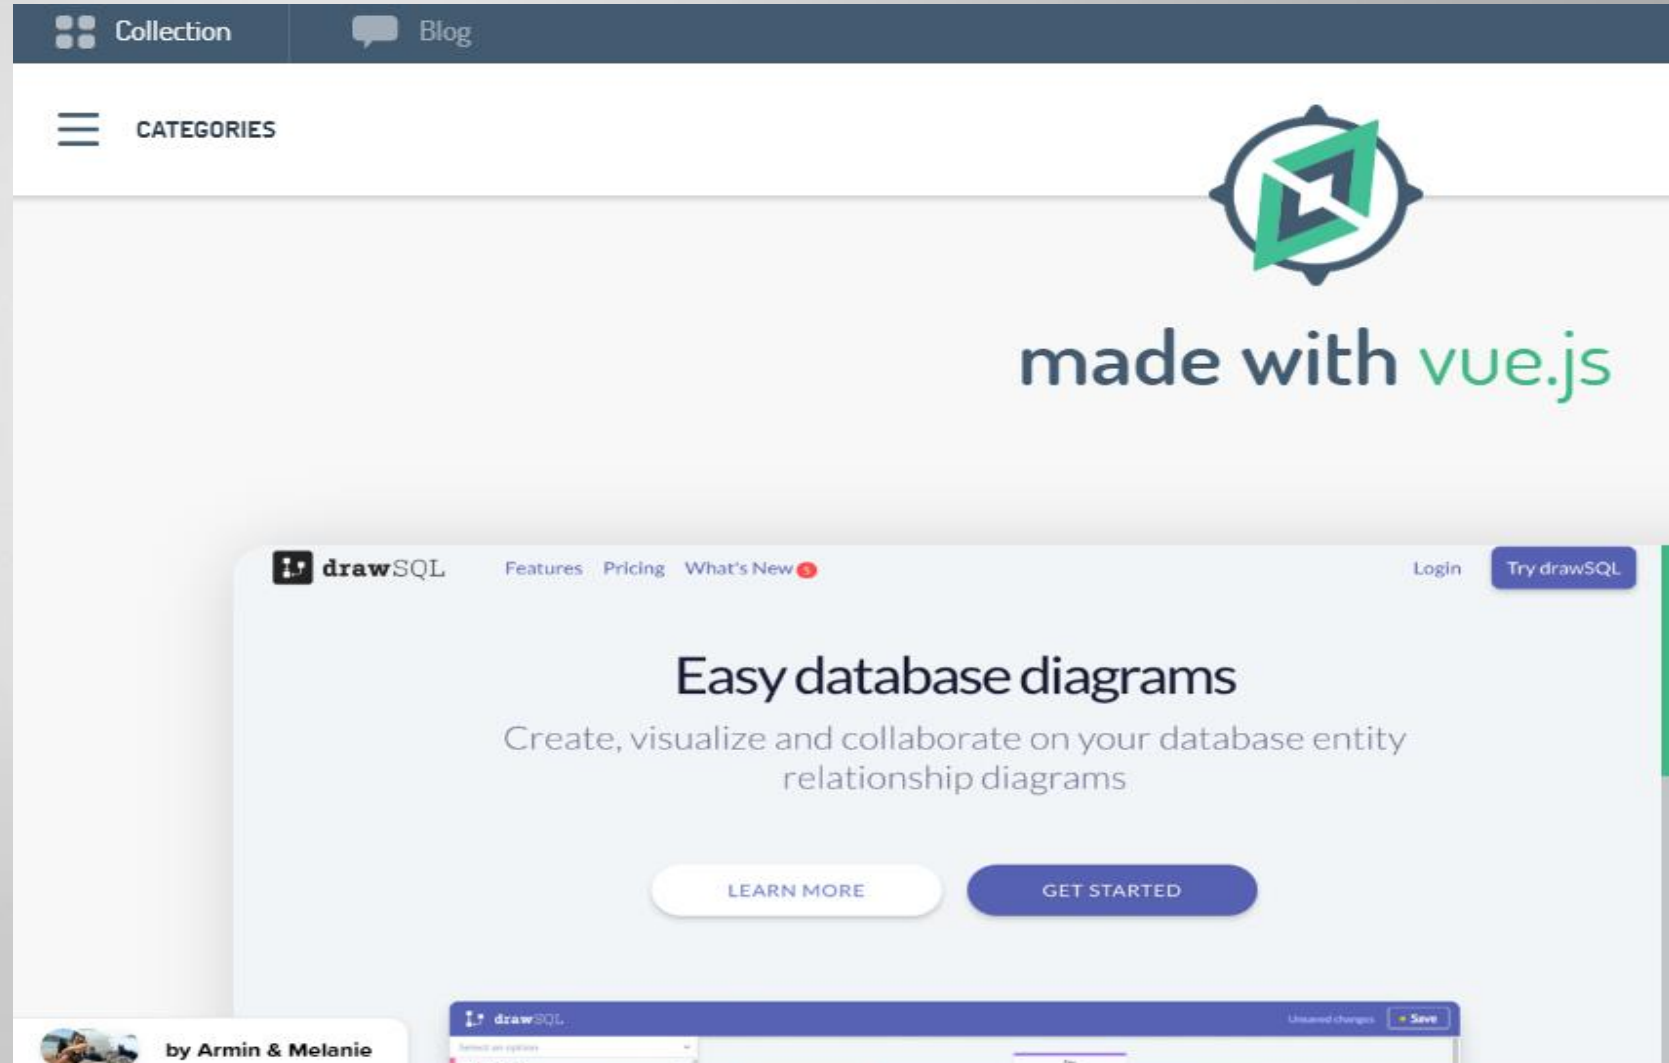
Collection Blog

CATEGORIES

made with vue.js

drawSQL Features Pricing What's New 5 Login Try drawSQL

Easy database diagrams

Create, visualize and collaborate on your database entity relationship diagrams

LEARN MORE GET STARTED

drawSQL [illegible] Save

by Armin & Melanie